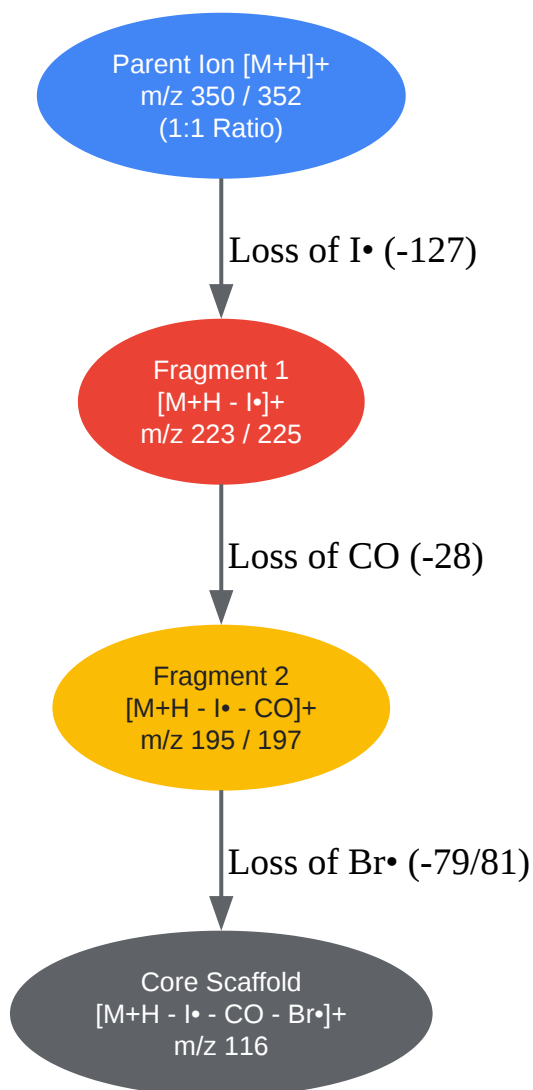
Parent Ion [M+H]+
m/z 350 / 352
(1:1 Ratio)

Loss of I• (-127)

Fragment 1
[M+H - I•]+
m/z 223 / 225

Loss of CO (-28)

Fragment 2
[M+H - I• - CO]+
m/z 195 / 197

Loss of Br• (-79/81)

Core Scaffold
[M+H - I• - CO - Br•]+
m/z 116